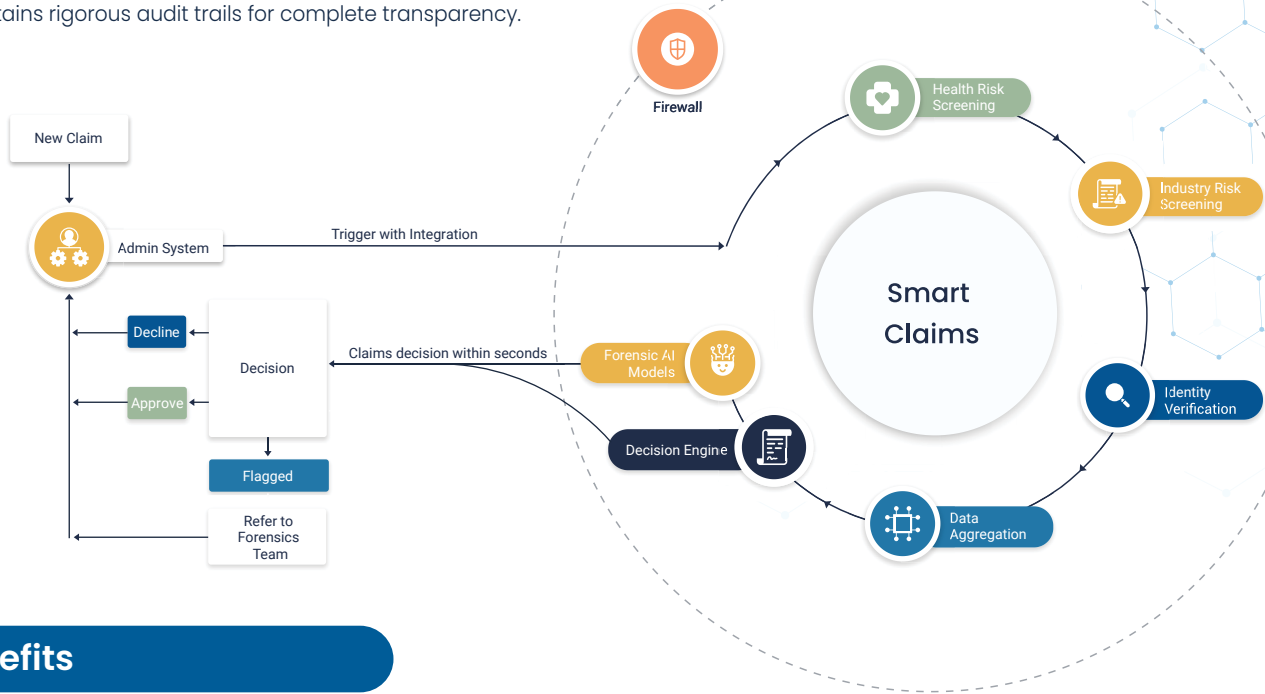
tains rigorous audit trails for complete transparency.

Firewall

New Claim

Admin System

Trigger with Integration

Health Risk Screening

Industry Risk Screening

Smart Claims

Decline

Decision

Claims decision within seconds

Forensic AI Models

Approve

Identity Verification

Decision Engine

Flagged

Data Aggregation

Refer to Forensics Team

efits